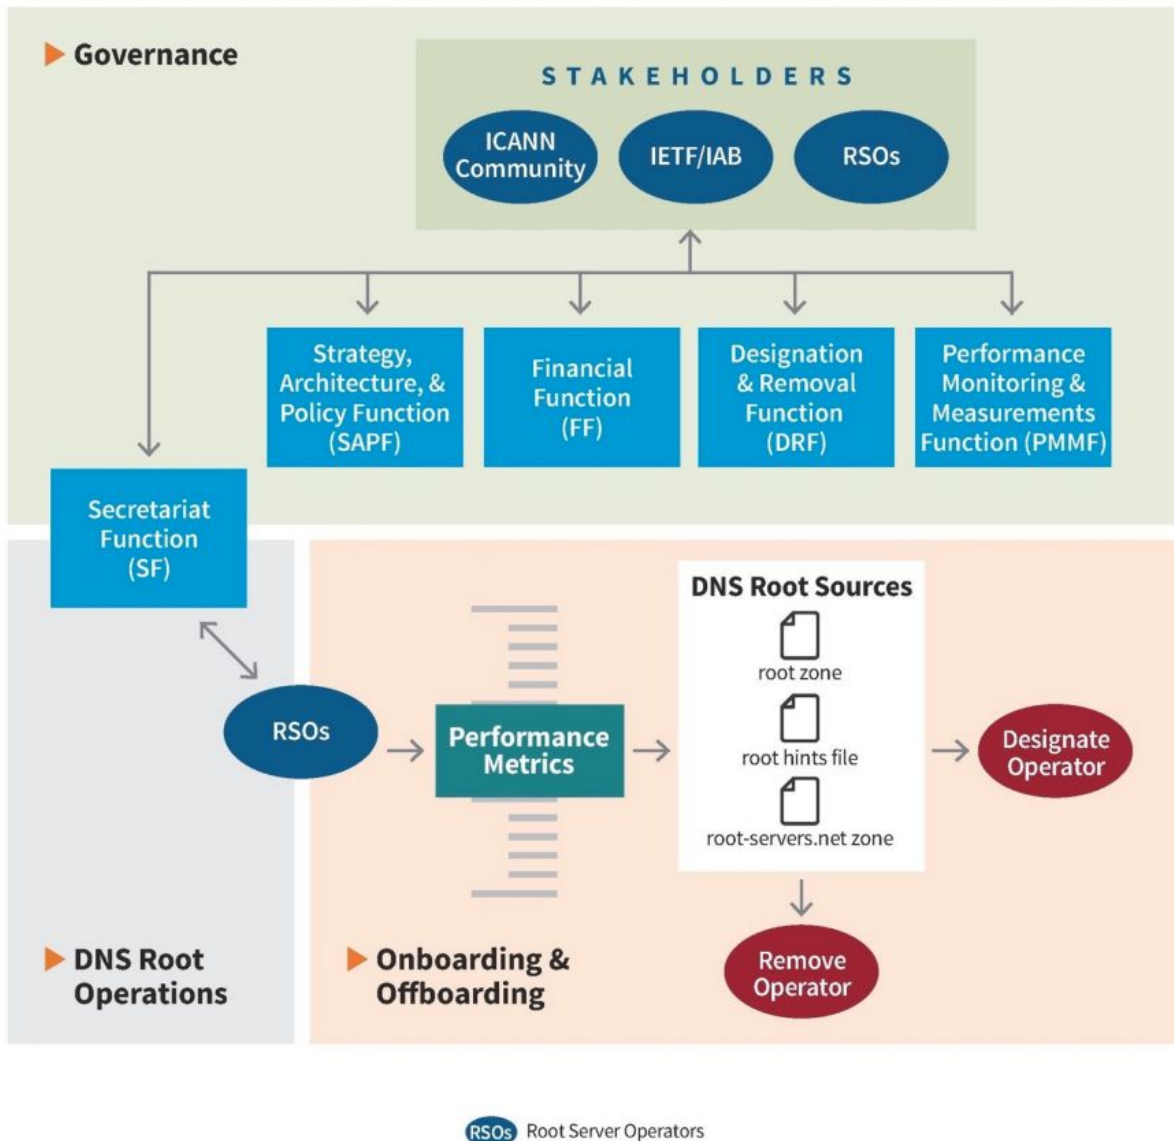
Governance

STAKEHOLDERS

ICANN Community

IETF/IAB

RSOs

Strategy, Architecture, & Policy Function (SAPF)

Financial Function (FF)

Designation & Removal Function (DRF)

Performance Monitoring & Measurements Function (PMMF)

Secretariat Function (SF)

RSOs

Performance Metrics

DNS Root Sources

root zone

root hints file

root-servers.net zone

Designate Operator

Remove Operator

DNS Root Operations

Onboarding & Offboarding

RSOs Root Server Operators